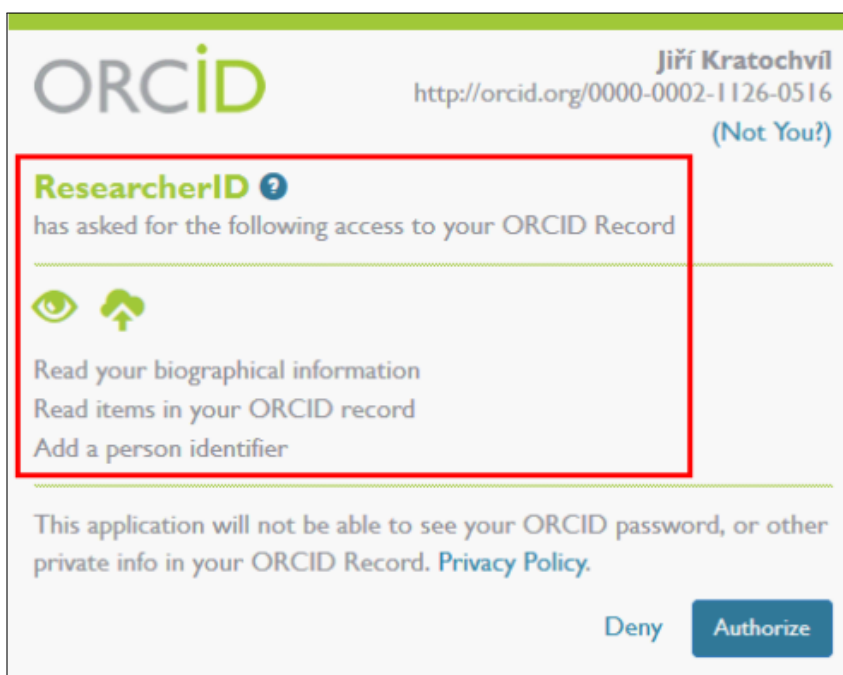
ORCID

Jiří Kratochvíl
http://orcid.org/0000-0002-1126-0516
(Not You?)

ResearcherID ?
has asked for the following access to your ORCID Record

Read your biographical information
Read items in your ORCID record
Add a person identifier

This application will not be able to see your ORCID password, or other private info in your ORCID Record. Privacy Policy.

Deny Authorize